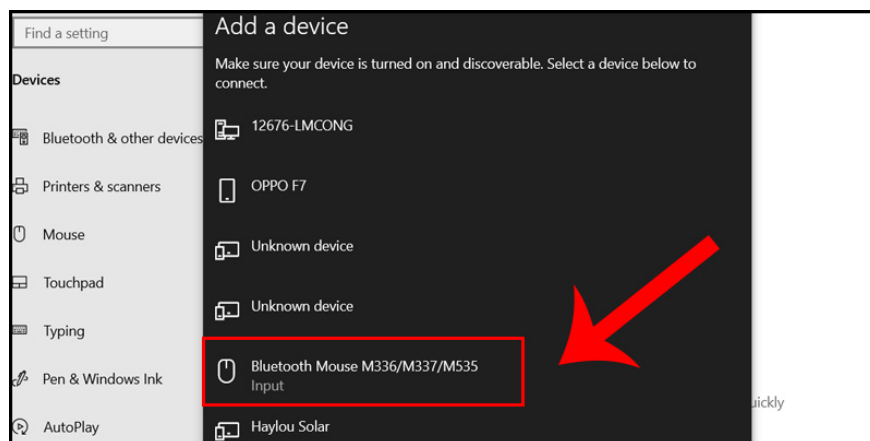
Find a setting

Devices

Bluetooth & other devices

Printers & scanners

Mouse

Touchpad

Typing

Pen & Windows Ink

AutoPlay

Add a device

Make sure your device is turned on and discoverable. Select a device below to connect.

12676-LMCONG

OPPO F7

Unknown device

Unknown device

Bluetooth Mouse M336/M337/M535
Input

Haylou Solar

uickly